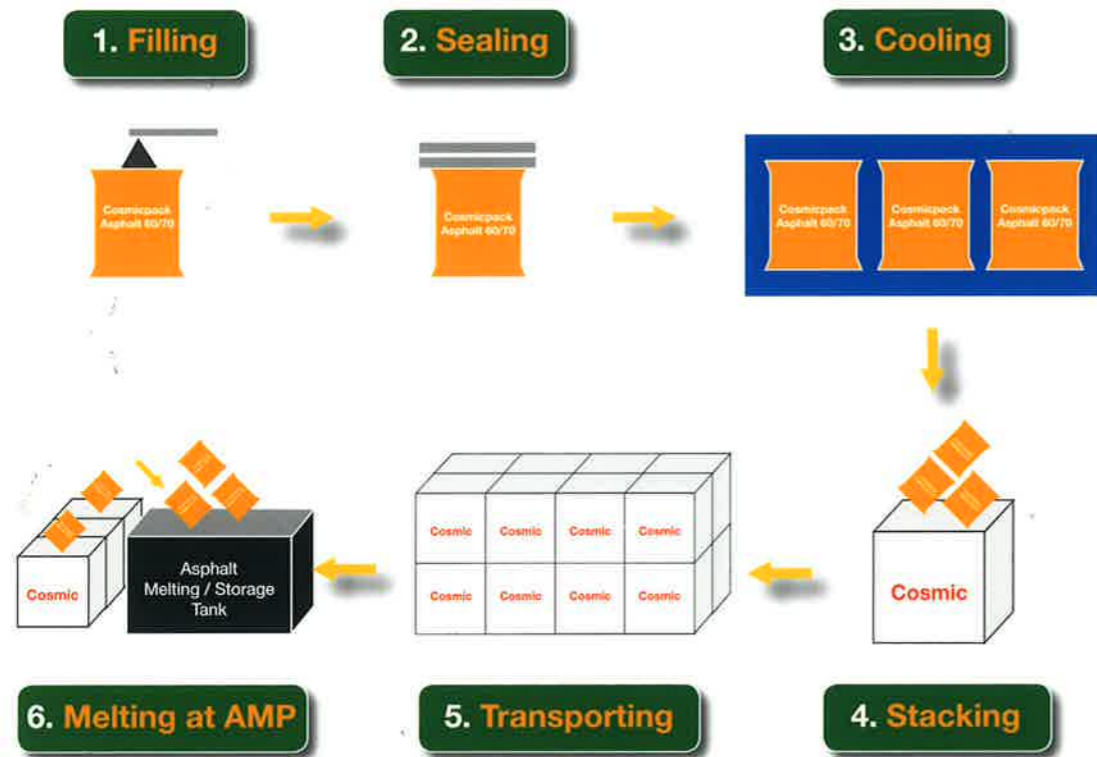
1. Filling

2. Sealing

3. Cooling

Cosmicpack Asphalt 60/70

Cosmicpack Asphalt 60/70

Cosmicpack Asphalt 60/70

Cosmicpack Asphalt 60/70

Cosmicpack Asphalt 60/70

Cosmic

Asphalt Melting / Storage Tank

Cosmic

Cosmic

Cosmic

Cosmic

Cosmic

Cosmic

Cosmic

Cosmic

Cosmic

6. Melting at AMP

5. Transporting

4. Stacking